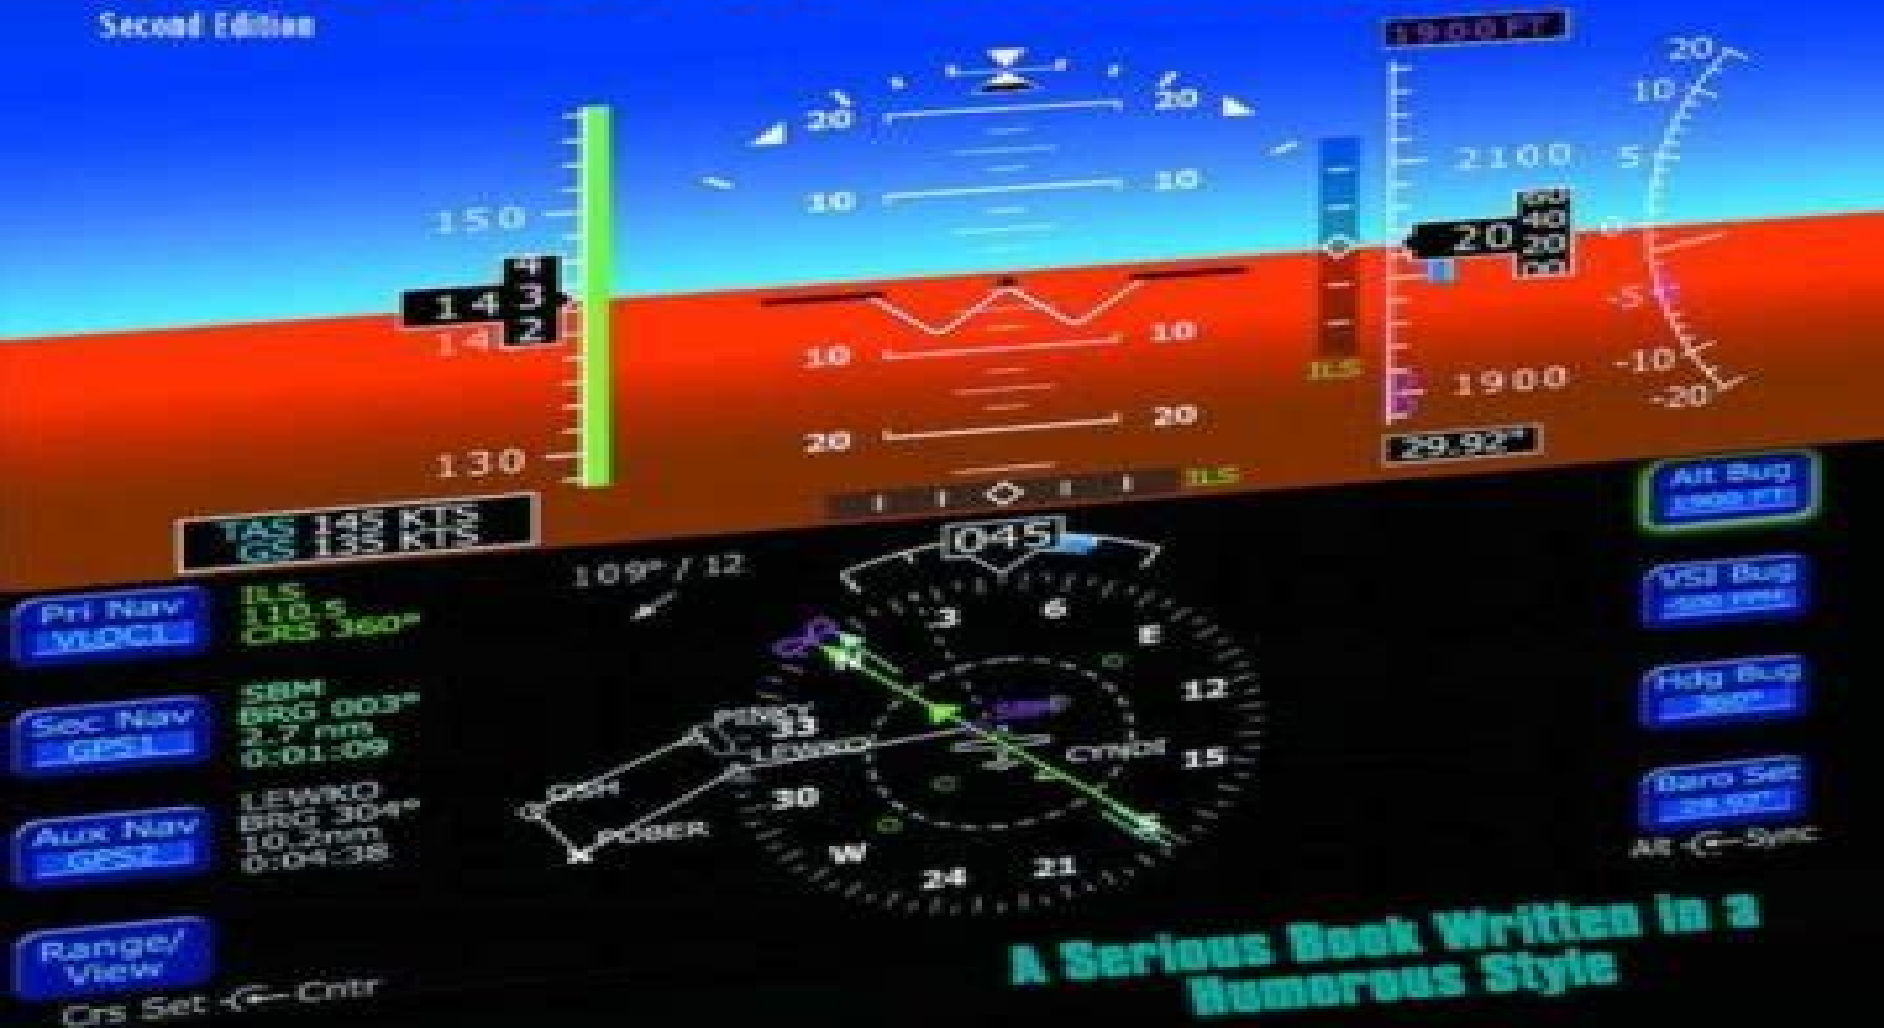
Second Edition

1900 FT

20 20
10 10
10 10
20 20

150
143
4
2
140
130

TAS 145 KTS
GS 135 KTS

2100
2020
40
1900
29.92"
ILS
ILS

20
10
5
0
-5
-10
-20

Alt Bug
1900 FT
VSI Bug
-500 FPM
Hdg Bug
360°
Baro Set
29.92"
Alt Sync

045
109° / 12

Pri Nav
VLOC1
ILS
110.5
CRS 360°

Sec Nav
GPS1
SBM
BRG 003°
2.7 nm
0:01:09

Aux Nav
GPS2
LEWKO
BRG 304°
10.2nm
0:04:38

Range/
View
Crs Set Cntr

3 6 E 12 15 21 24 W 30 33
PENCY
LEWKO
CYNDE
OSH
POBER

A Serious Book Written in a Humorous Style